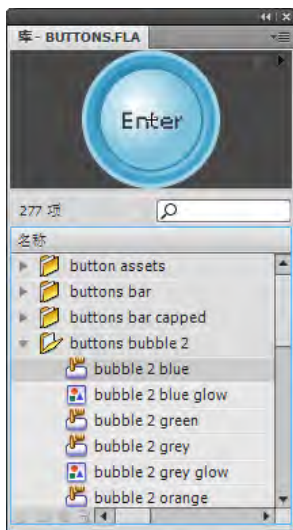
库 - BUTTONS.FLA

Enter

277 项

名称

button assets

buttons bar

buttons bar capped

buttons bubble 2

bubble 2 blue

bubble 2 blue glow

bubble 2 green

bubble 2 grey

bubble 2 grey glow

bubble 2 orange